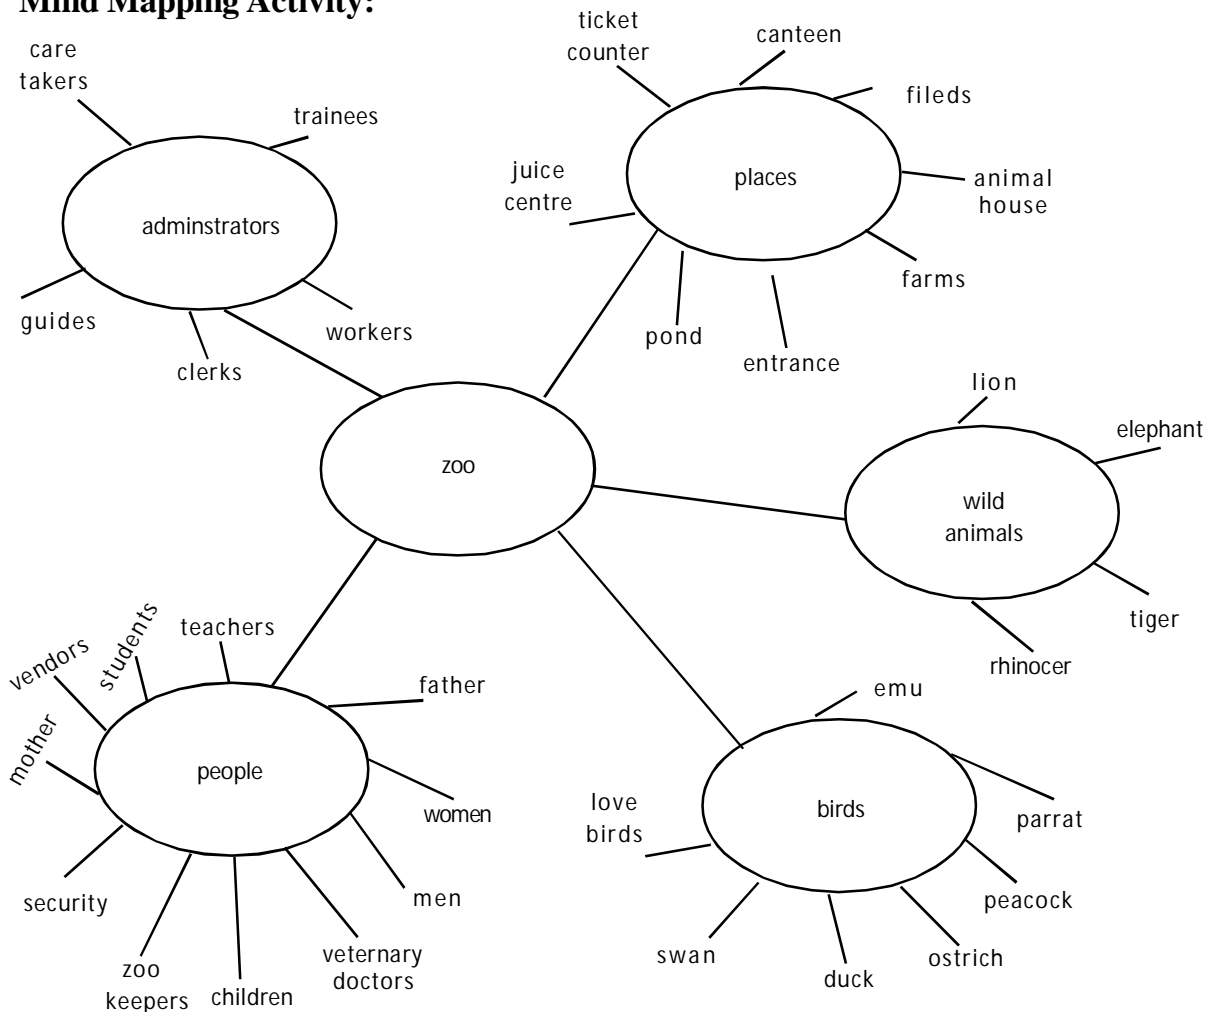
Mind Mapping Activity:

care takers
trainees
adminstrators
guides
clerks
workers

ticket counter
canteen
fileds
juice centre
places
animal house
farms
pond
entrance

zoo

lion
elephant
wild animals
tiger
rhinocer

vendors
students
teachers
father
mother
people
women
security
men
zoo keepers
children
veternary doctors

emu
love birds
birds
parrat
peacock
swan
duck
ostrich